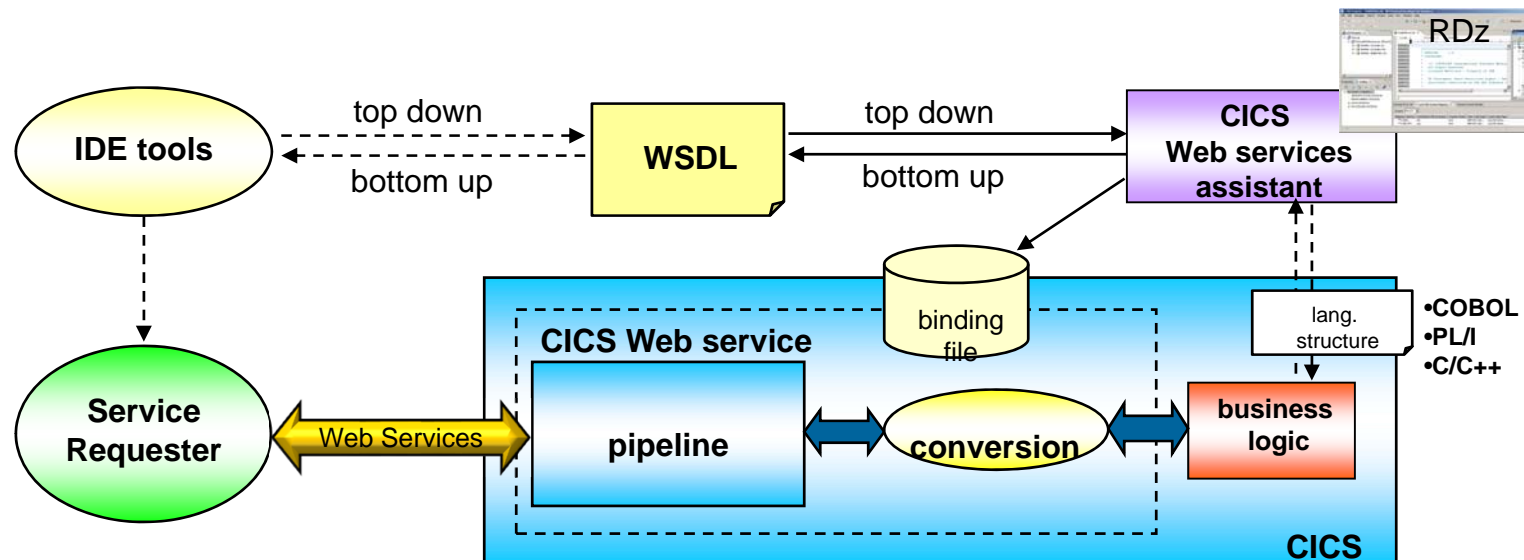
RDz

IDE tools

top down

bottom up

WSDL

top down

bottom up

CICS Web services assistant

binding file

lang. structure

•COBOL
•PL/I
•C/C++

CICS Web service

Service Requester

Web Services

pipeline

conversion

business logic

CICS